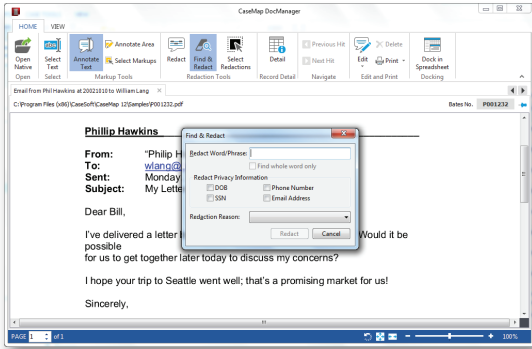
CaseMap DocManager

HOME VIEW

Open Native
Open

Select Text
Select

Annotate Text
Annotate Area
Select Markups
Markup Tools

Redact
Find & Redact
Select Redactions
Redaction Tools

Detail
Record Detail

Previous Hit
Next Hit
Navigate

Edit
Delete
Print
Edit and Print

Dock in Spreadsheet
Docking

Email from Phil Hawkins at 20021810 to William Lang

C:\Program Files (x86)\CaseSoft\CaseMap 12\Samples\P001232.pdf

Bates No. P001232

Phillip Hawkins

From: "Phillip H
To: wlang@
Sent: Monday
Subject: My Lette

Dear Bill,

I've delivered a letter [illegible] Would it be possible
for us to get together later today to discuss my concerns?

I hope your trip to Seattle went well; that's a promising market for us!

Sincerely,

Find & Redact

Redact Word/Phrase:

Find whole word only

Redact Privacy Information

DOB
SSN
Phone Number
Email Address

Redaction Reason:

Redact
Cancel

PAGE 1 of 1

100%